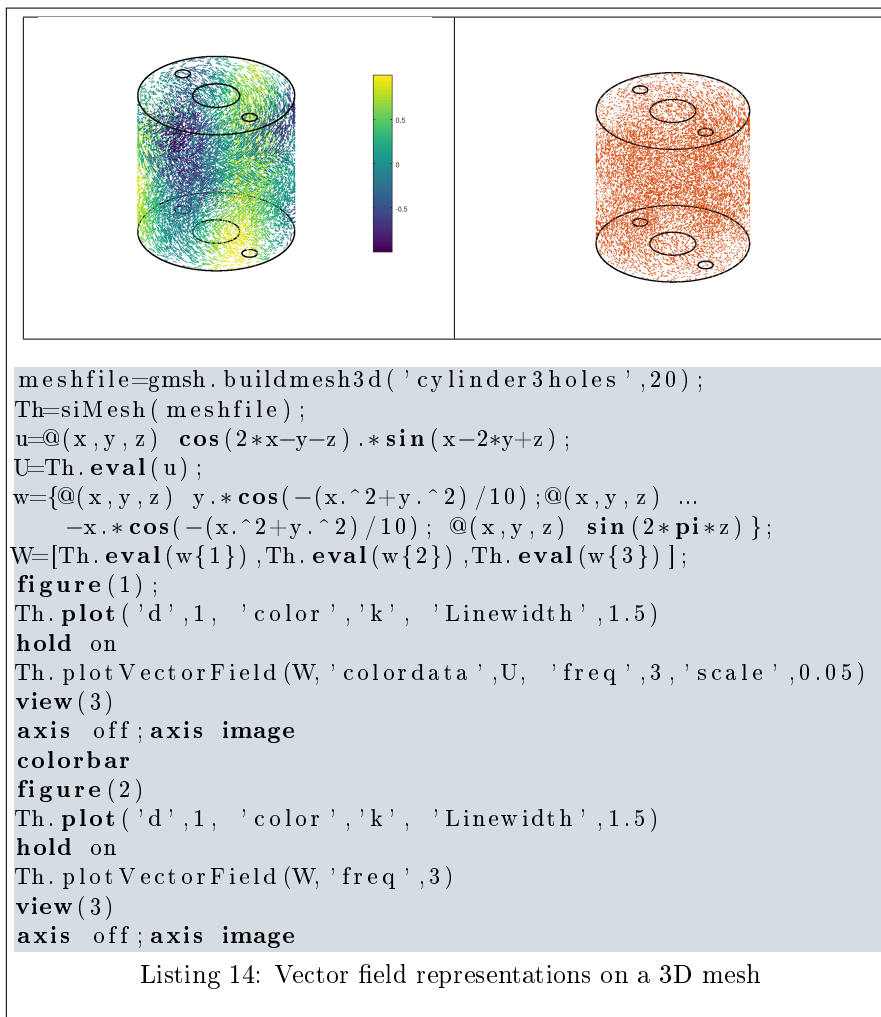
0.5
0
-0.5

meshfile=gmsh.buildmesh3d('cylinder3holes',20);
Th=siMesh(meshfile);
u=@(x,y,z) **cos**(2*x−y−z).***sin**(x−2*y+z);
U=Th.**eval**(u);
w={@(x,y,z) y.***cos**(−(x.^2+y.^2)/10);@(x,y,z) ...
    −x.***cos**(−(x.^2+y.^2)/10); @(x,y,z) **sin**(2***pi***z)};
W=[Th.**eval**(w{1}),Th.**eval**(w{2}),Th.**eval**(w{3})];
**figure**(1);
Th.**plot**('d',1, 'color','k', 'Linewidth',1.5)
**hold** on
Th.plotVectorField(W,'colordata',U, 'freq',3,'scale',0.05)
**view**(3)
**axis** off;**axis image**
**colorbar**
**figure**(2)
Th.**plot**('d',1, 'color','k', 'Linewidth',1.5)
**hold** on
Th.plotVectorField(W,'freq',3)
**view**(3)
**axis** off;**axis image**

Listing 14: Vector field representations on a 3D mesh